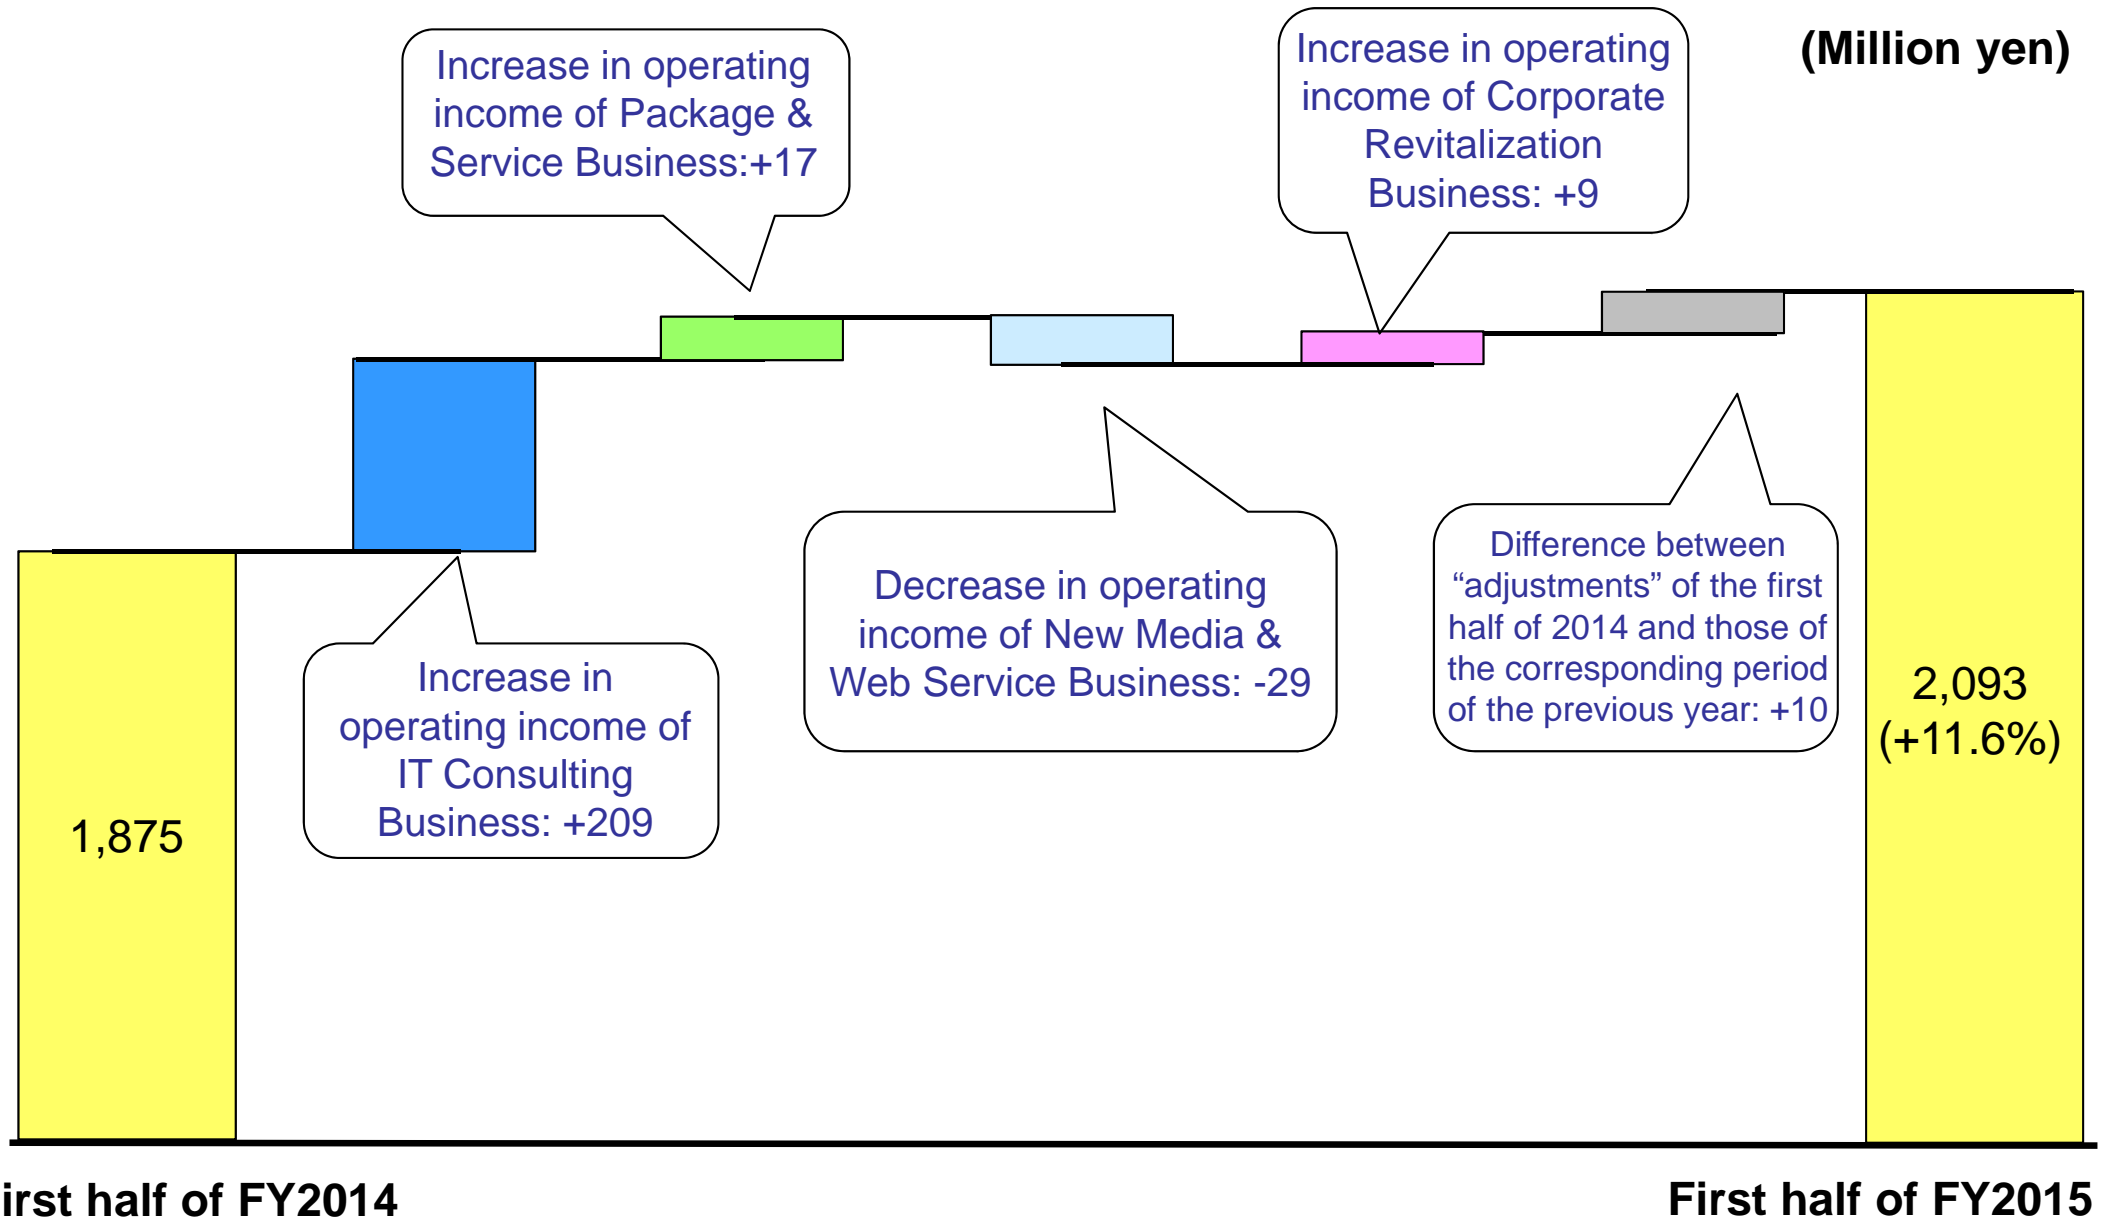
(Million yen)

Increase in operating income of Package & Service Business:+17

Increase in operating income of Corporate Revitalization Business: +9

1,875

Increase in operating income of IT Consulting Business: +209

Decrease in operating income of New Media & Web Service Business: -29

Difference between “adjustments” of the first half of 2014 and those of the corresponding period of the previous year: +10

2,093
(+11.6%)

irst half of FY2014

First half of FY2015